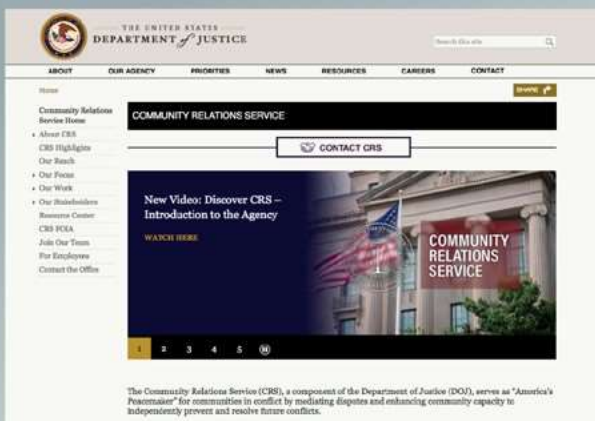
THE UNITED STATES
DEPARTMENT of JUSTICE

Search this site

ABOUT
OUR AGENCY
PRIORITIES
NEWS
RESOURCES
CAREERS
CONTACT

Home

SHARE

Community Relations Service Home
About CRS
CRS Highlights
Our Reach
Our Focus
Our Work
Our Stakeholders
Resource Center
CRS FOIA
Join Our Team
For Employees
Contact the Office

COMMUNITY RELATIONS SERVICE

CONTACT CRS

New Video: Discover CRS – Introduction to the Agency

WATCH HERE

COMMUNITY RELATIONS SERVICE

1 2 3 4 5

The Community Relations Service (CRS), a component of the Department of Justice (DOJ), serves as "America's Peacemaker" for communities in conflict by mediating disputes and enhancing community capacity to independently prevent and resolve future conflicts.